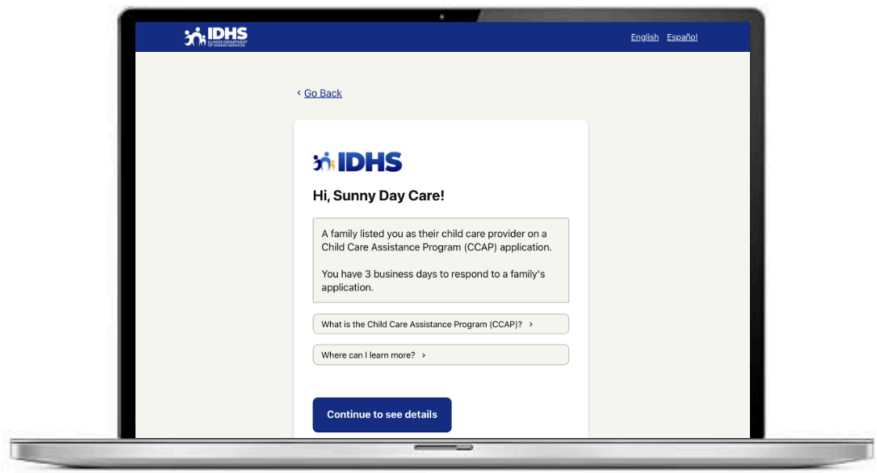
IDHS

English Español

‹ Go Back

IDHS

Hi, Sunny Day Care!

A family listed you as their child care provider on a Child Care Assistance Program (CCAP) application.

You have 3 business days to respond to a family's application.

What is the Child Care Assistance Program (CCAP)? ›

Where can I learn more? ›

Continue to see details